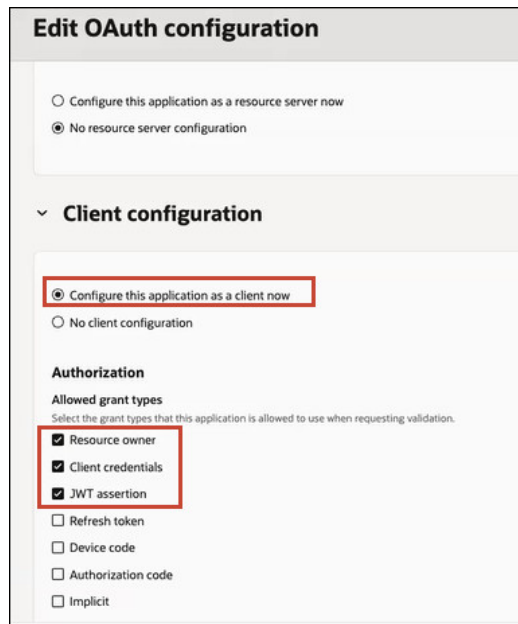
Edit OAuth configuration

Configure this application as a resource server now

No resource server configuration

Client configuration

Configure this application as a client now

No client configuration

Authorization

Allowed grant types

Select the grant types that this application is allowed to use when requesting validation.

Resource owner

Client credentials

JWT assertion

Refresh token

Device code

Authorization code

Implicit